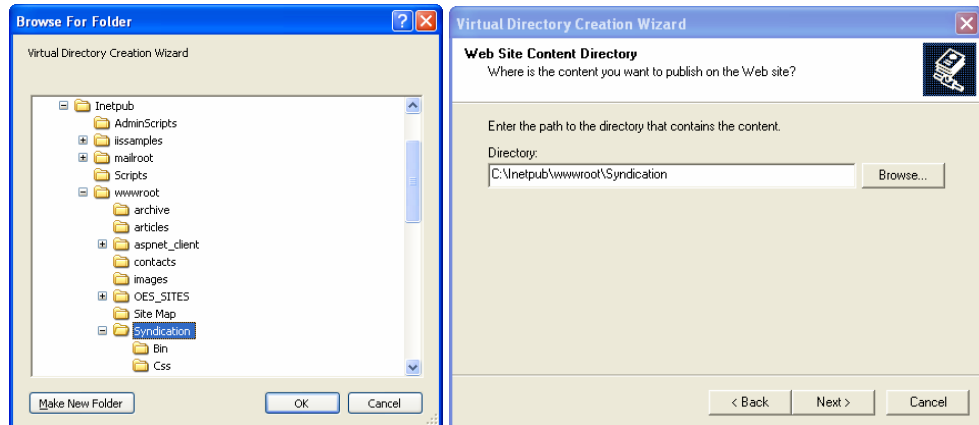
Browse For Folder

Virtual Directory Creation Wizard

Inetpub
AdminScripts
iissamples
mailroot
Scripts
wwwroot
archive
articles
aspnet_client
contacts
images
OES_SITES
Site Map
Syndication
Bin
Css

Make New Folder
OK
Cancel

Virtual Directory Creation Wizard

Web Site Content Directory
Where is the content you want to publish on the Web site?

Enter the path to the directory that contains the content.

Directory:
C:\Inetpub\wwwroot\Syndication
Browse...

< Back
Next >
Cancel